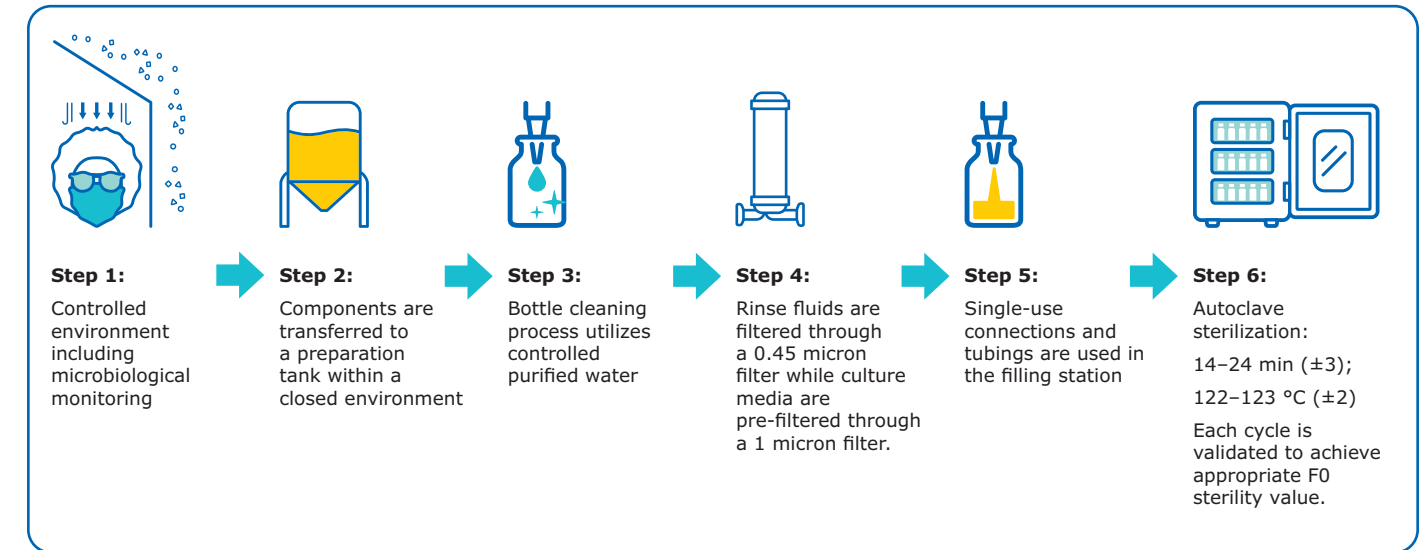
Step 1:
Controlled environment including microbiological monitoring

Step 2:
Components are transferred to a preparation tank within a closed environment

Step 3:
Bottle cleaning process utilizes controlled purified water

Step 4:
Rinse fluids are filtered through a 0.45 micron filter while culture media are pre-filtered through a 1 micron filter.

Step 5:
Single-use connections and tubings are used in the filling station

Step 6:
Autoclave sterilization:

14–24 min (±3);

122–123 °C (±2)

Each cycle is validated to achieve appropriate F0 sterility value.